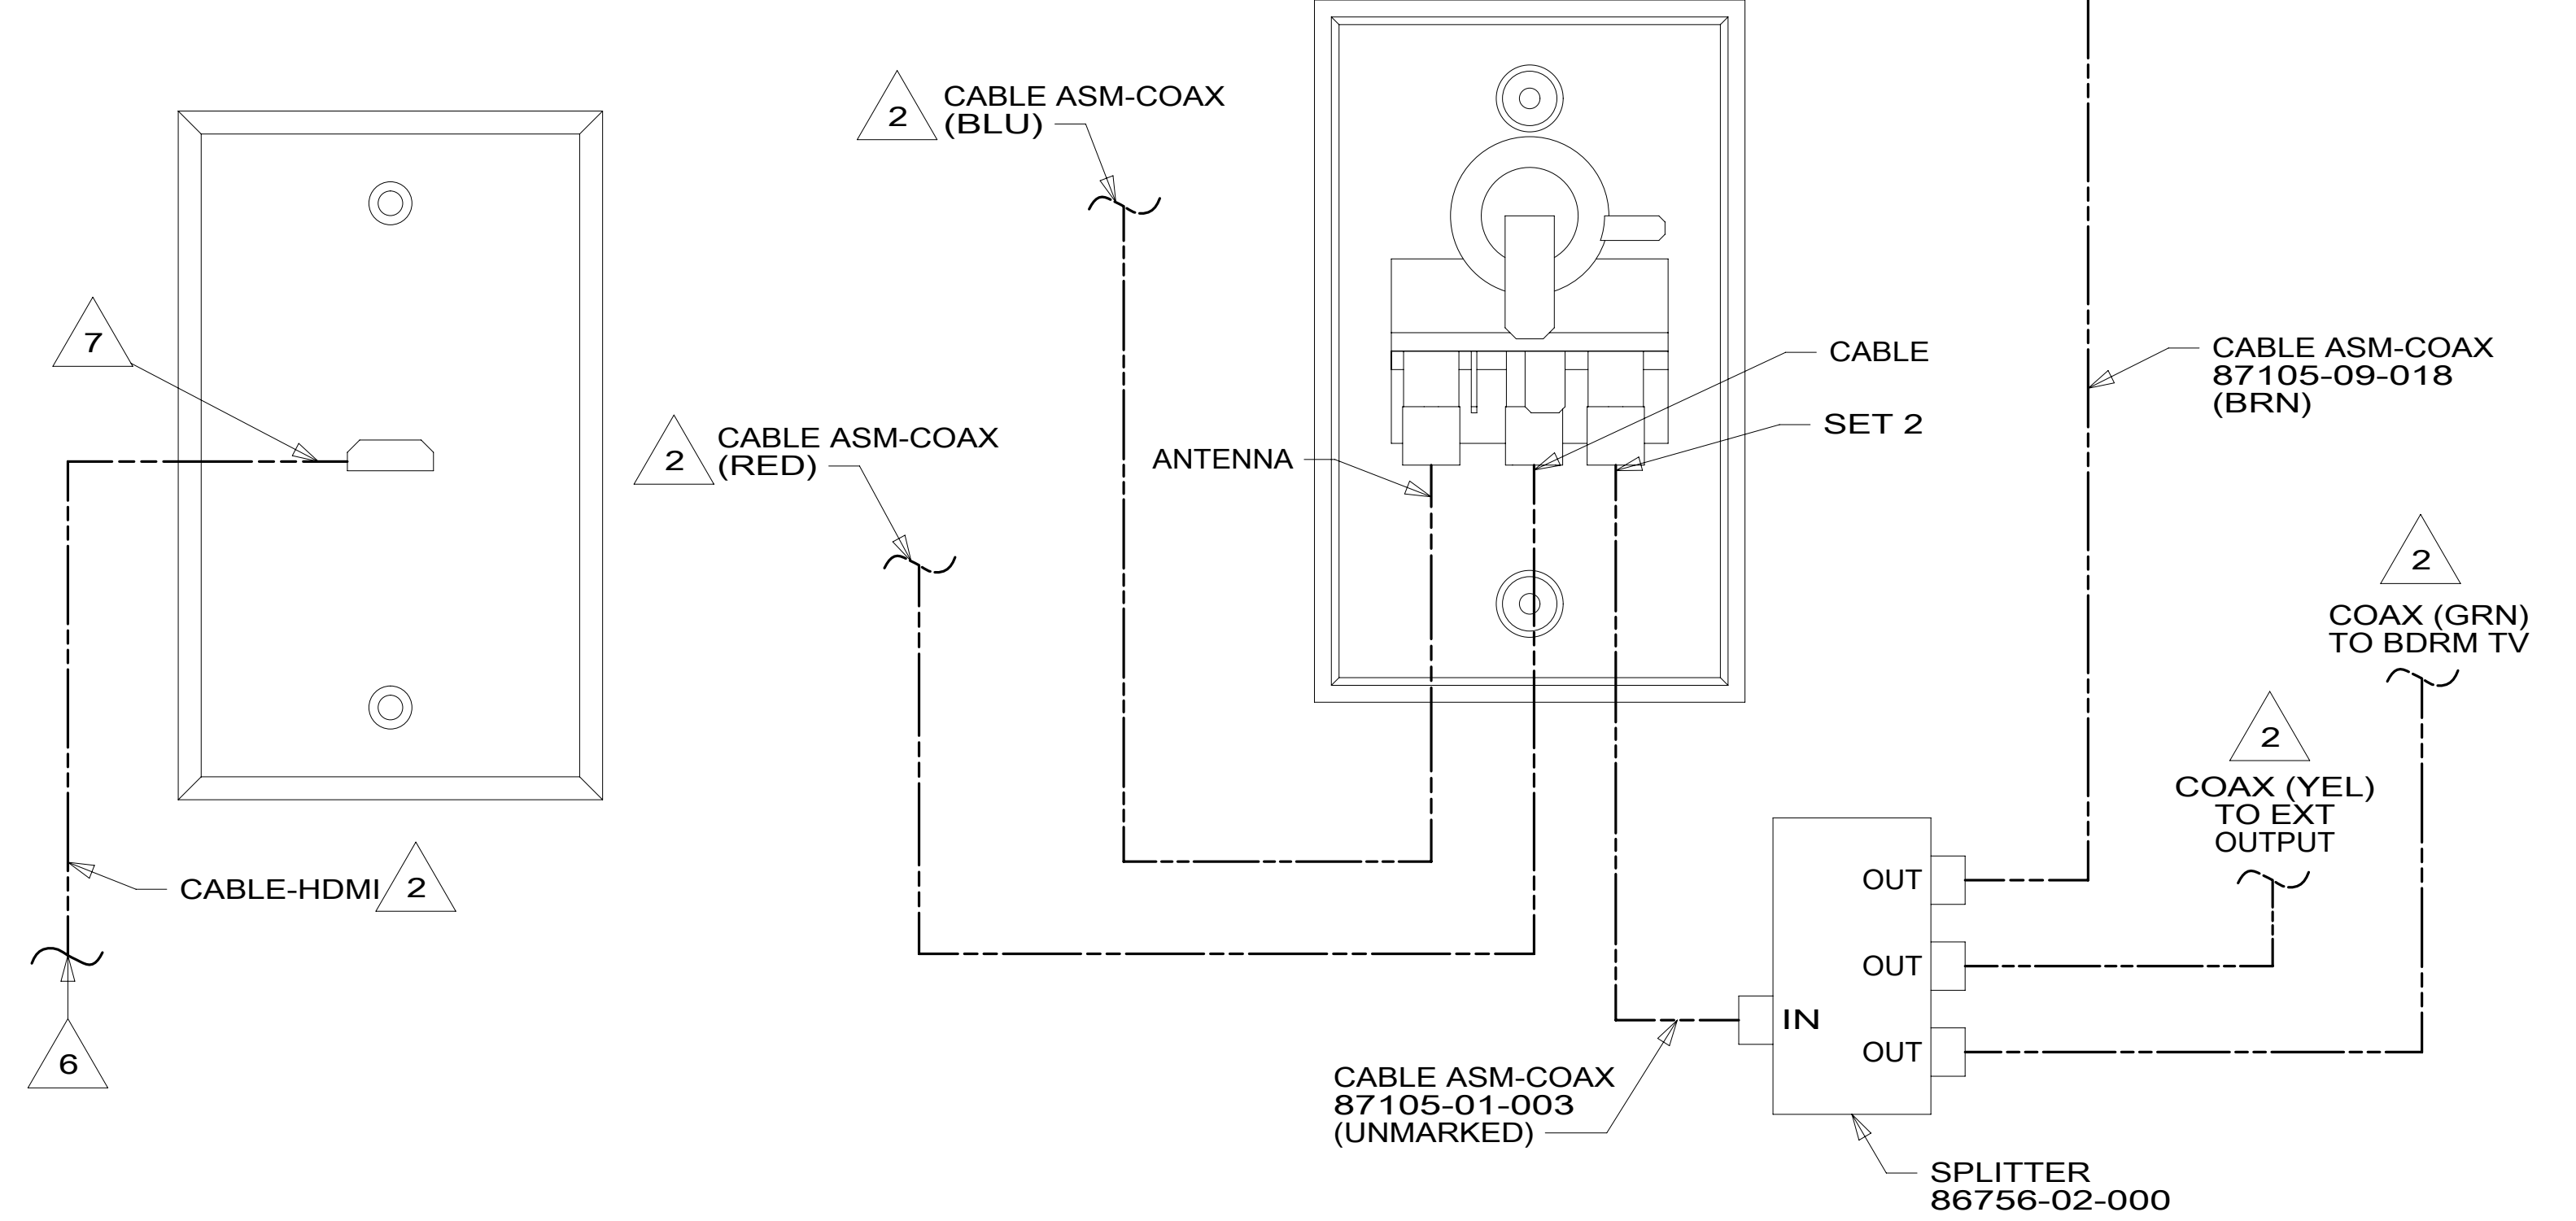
2
CABLE ASM-COAX
(BLU)

7

2
CABLE ASM-COAX
(RED)

ANTENNA

CABLE

SET 2

CABLE ASM-COAX
87105-09-018
(BRN)

2
COAX (GRN)
TO BDRM TV

2
COAX (YEL)
TO EXT
OUTPUT

OUT
OUT
IN
OUT

CABLE-HDMI 2

6

CABLE ASM-COAX
87105-01-003
(UNMARKED)

SPLITTER
86756-02-000